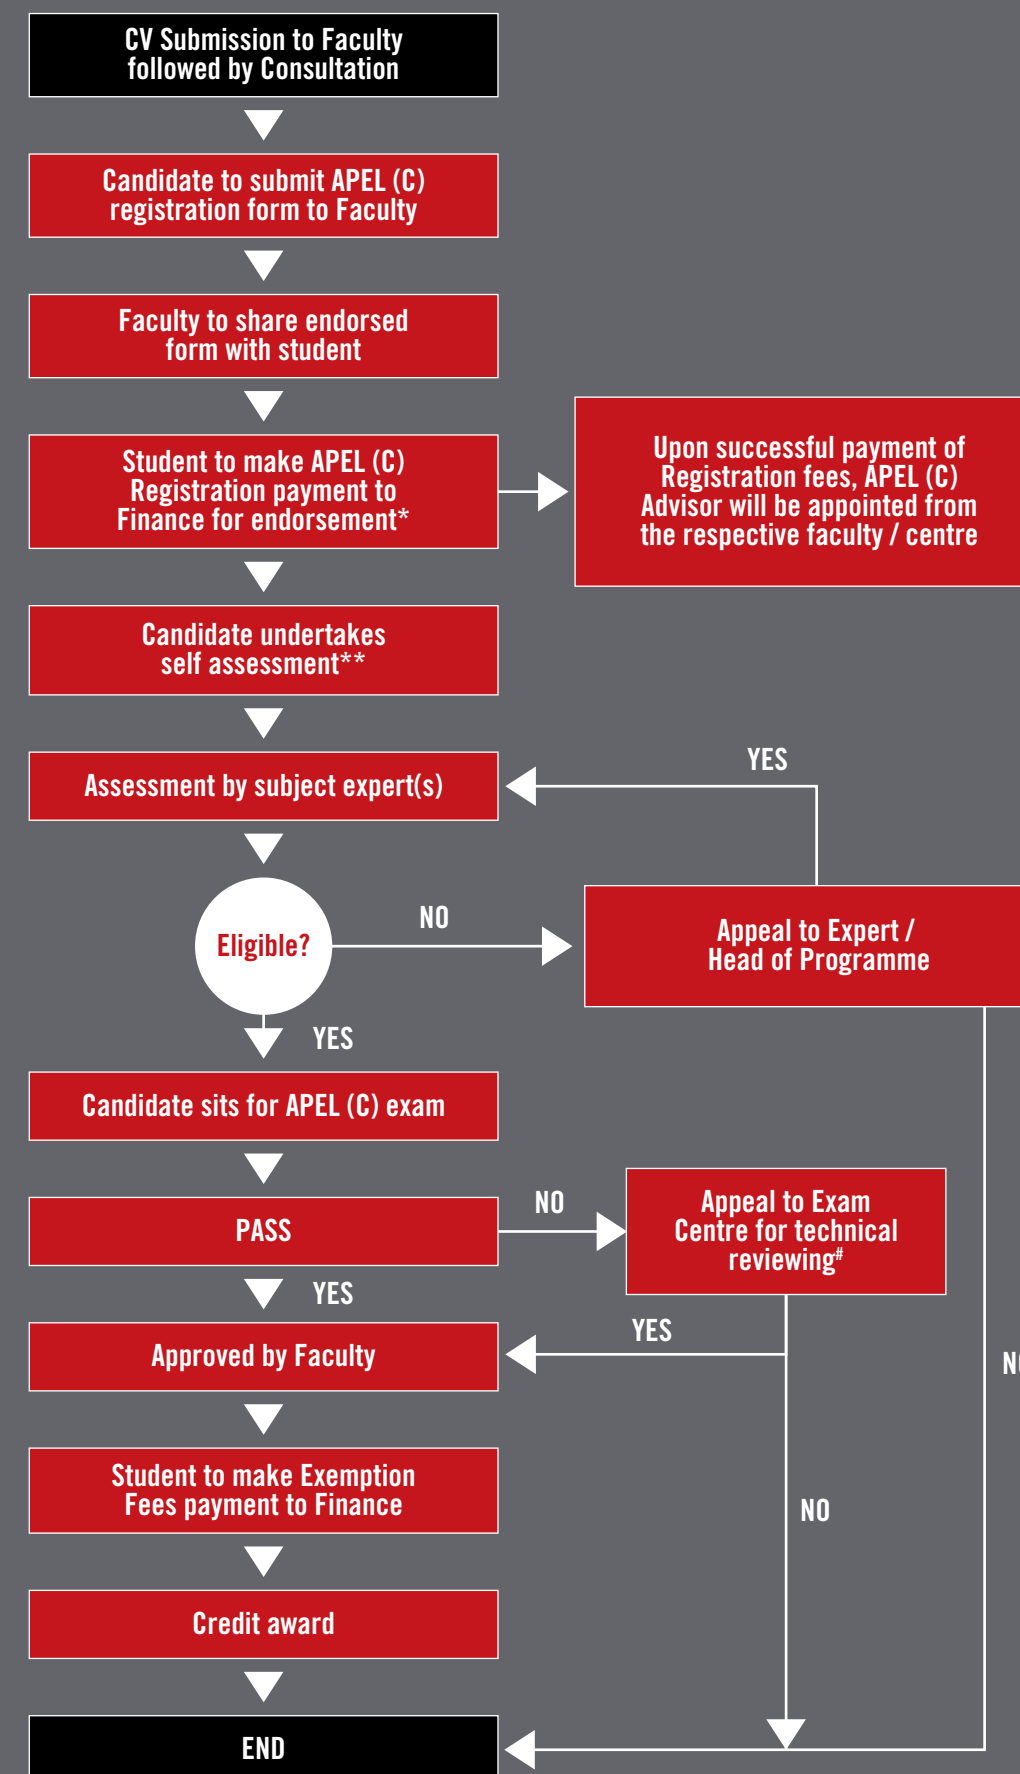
CV Submission to Faculty followed by Consultation

Candidate to submit APEL (C) registration form to Faculty

Faculty to share endorsed form with student

Student to make APEL (C) Registration payment to Finance for endorsement*

Upon successful payment of Registration fees, APEL (C) Advisor will be appointed from the respective faculty / centre

Candidate undertakes self assessment**

Assessment by subject expert(s)

YES

Eligible?

NO

Appeal to Expert / Head of Programme

YES

Candidate sits for APEL (C) exam

PASS

NO

Appeal to Exam Centre for technical reviewing#

YES

YES

Approved by Faculty

N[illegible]

Student to make Exemption Fees payment to Finance

NO

Credit award

END